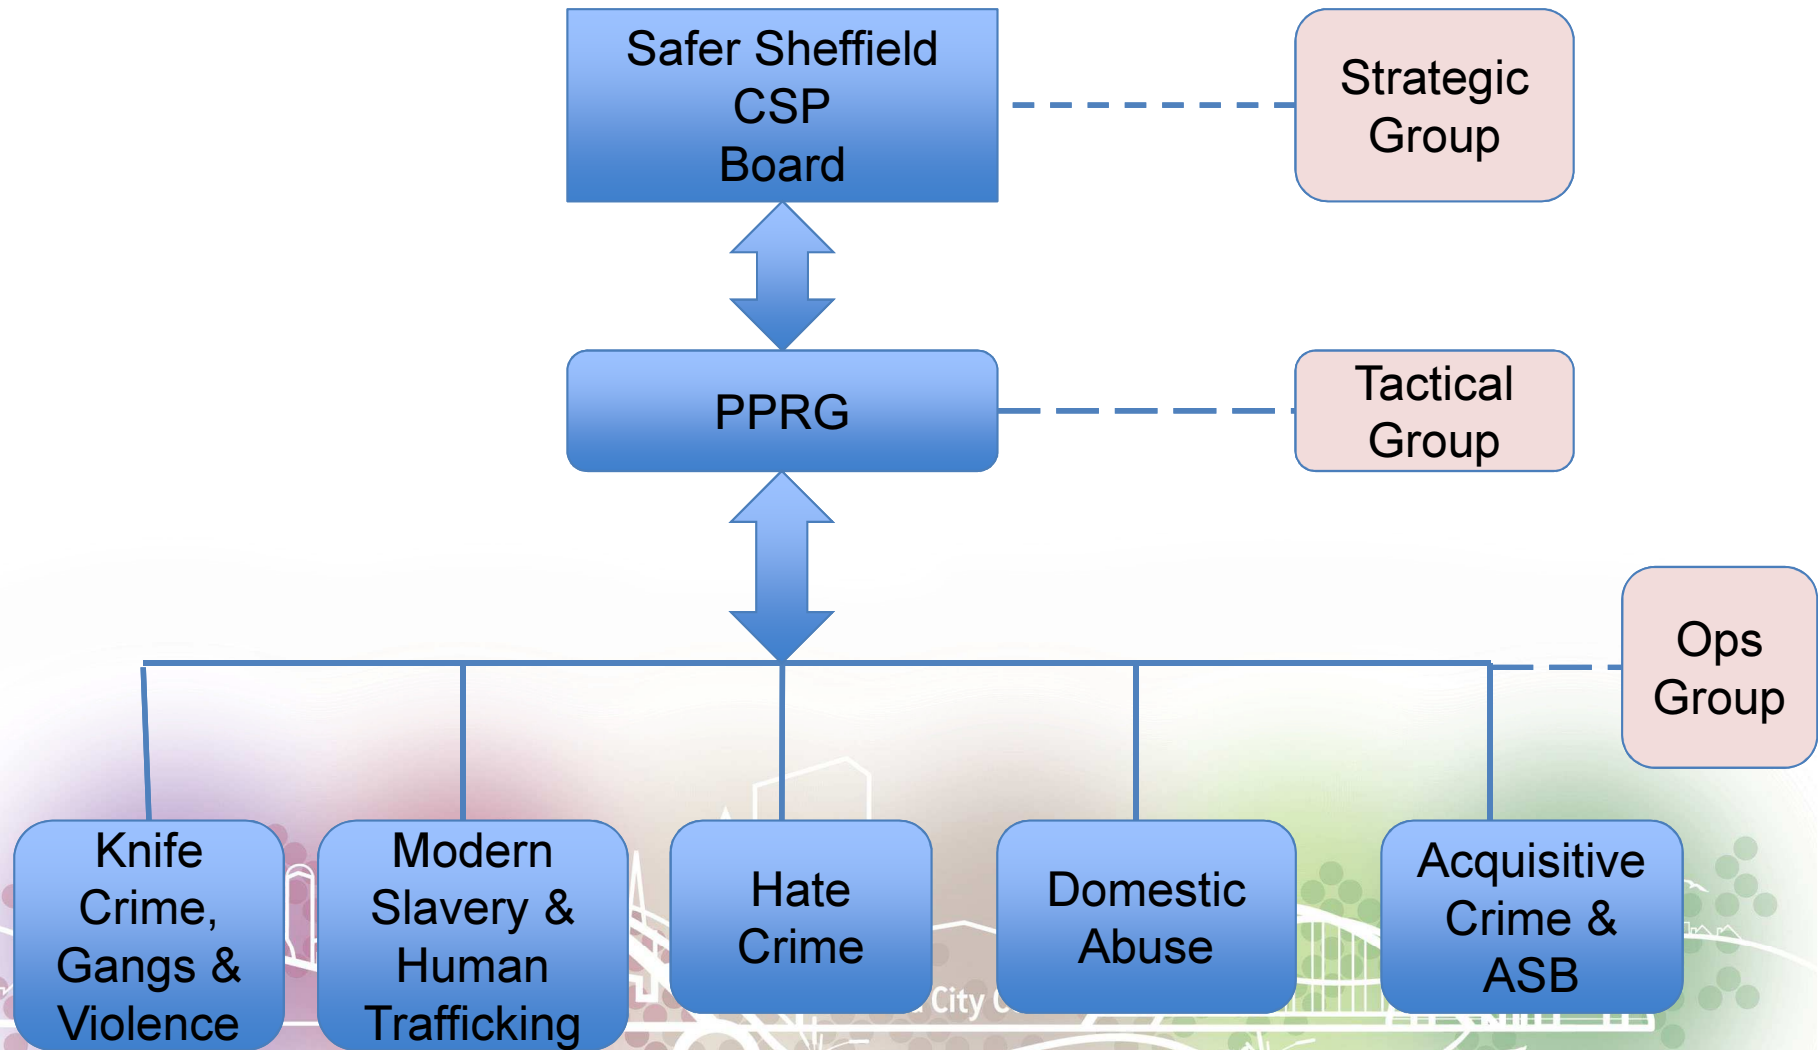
Safer Sheffield CSP Board

Strategic Group

PPRG

Tactical Group

Ops Group

Knife Crime, Gangs & Violence

Modern Slavery & Human Trafficking

Hate Crime

Domestic Abuse

Acquisitive Crime & ASB

City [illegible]